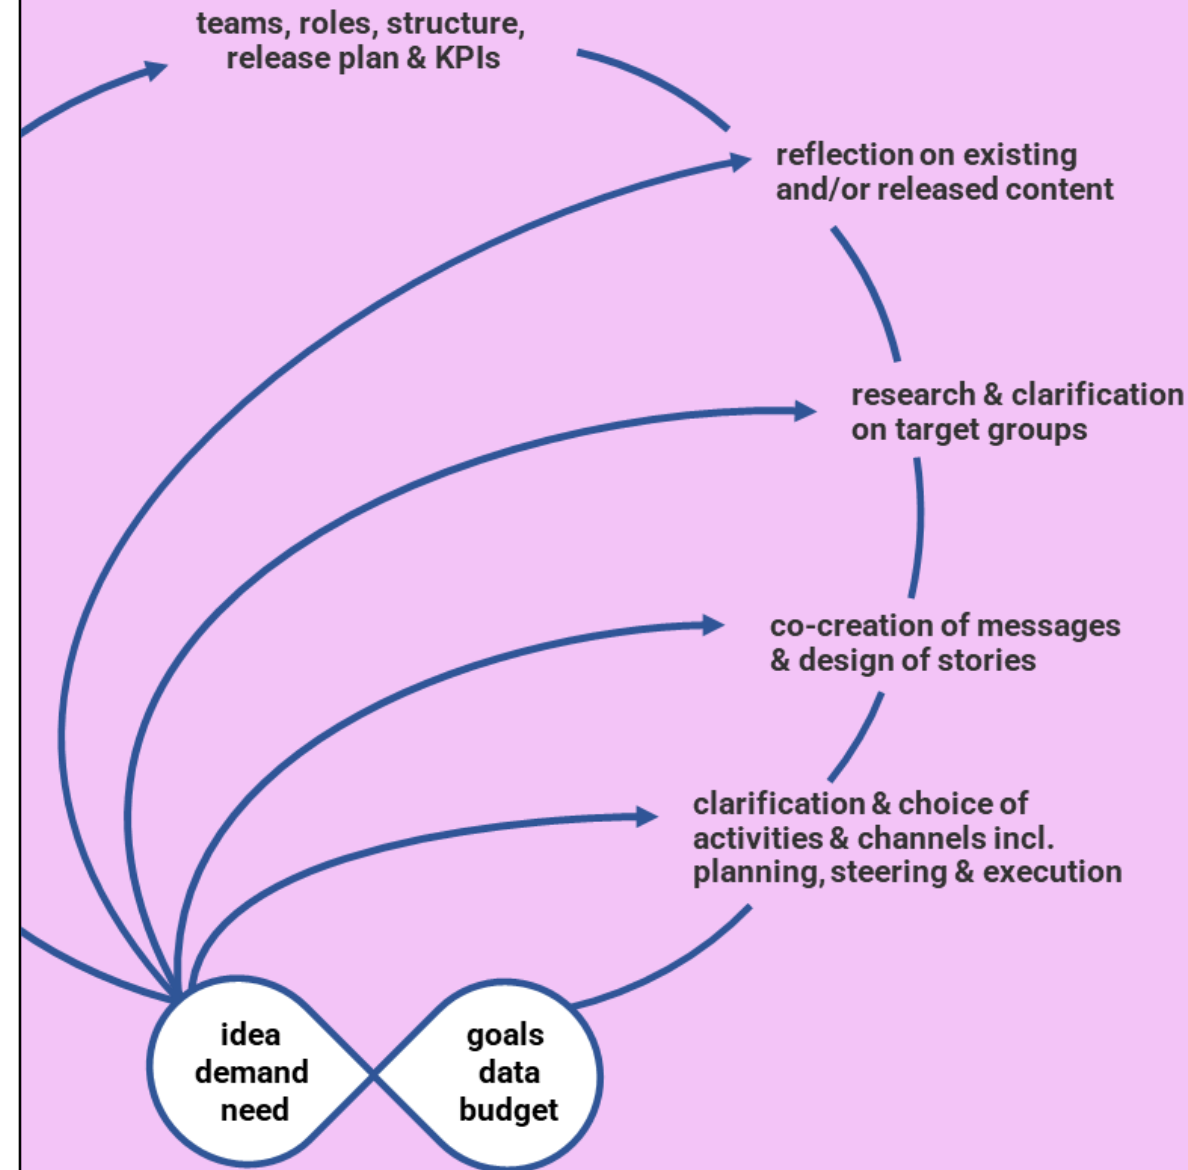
teams, roles, structure, release plan & KPIs

reflection on existing and/or released content

research & clarification on target groups

co-creation of messages & design of stories

clarification & choice of activities & channels incl. planning, steering & execution

idea
demand
need

goals
data
budget